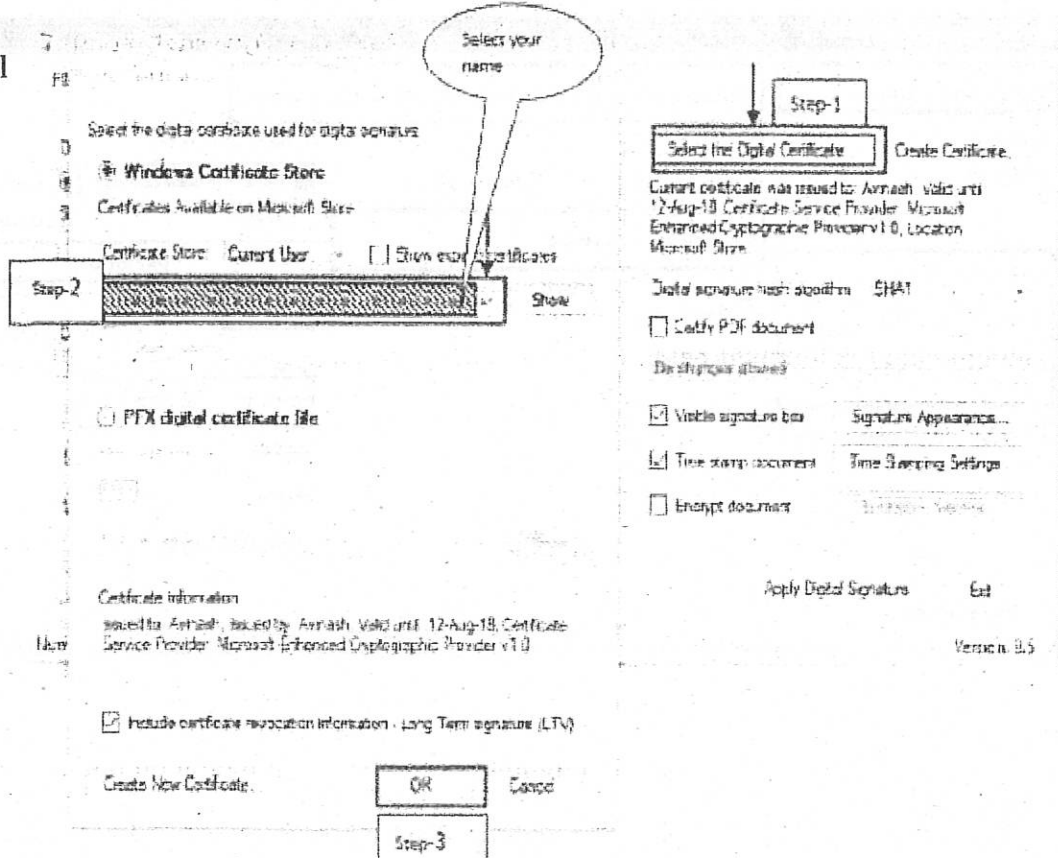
Select your name

Select the digital certificate used for digital signature

Windows Certificate Store

Certificates Available on Microsoft Store

Certificate Store: Current User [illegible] Show expired certificates

Step-2

Show

PFX digital certificate file

Certificate information

Issued to: Avinash, Issued by: Avinash, Valid until: 12-Aug-18, Certificate Service Provider: Microsoft Enhanced Cryptographic Provider v1.0

Include certificate revocation information - Long Term signature (LTV)

Create New Certificate

OK

Cancel

Step-3

Step-1

Select the Digital Certificate

Create Certificate

Current certificate was issued to: Avinash, Valid until 12-Aug-18 Certificate Service Provider: Microsoft Enhanced Cryptographic Provider v1.0, Location: Microsoft Store

Digital signature hash algorithm SHA1

Certify PDF document

No changes allowed

Visible signature box

Signature Appearance...

Time stamp document

Time Stamping Settings

Encrypt document

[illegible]

Apply Digital Signature

Exit

Version 8.5